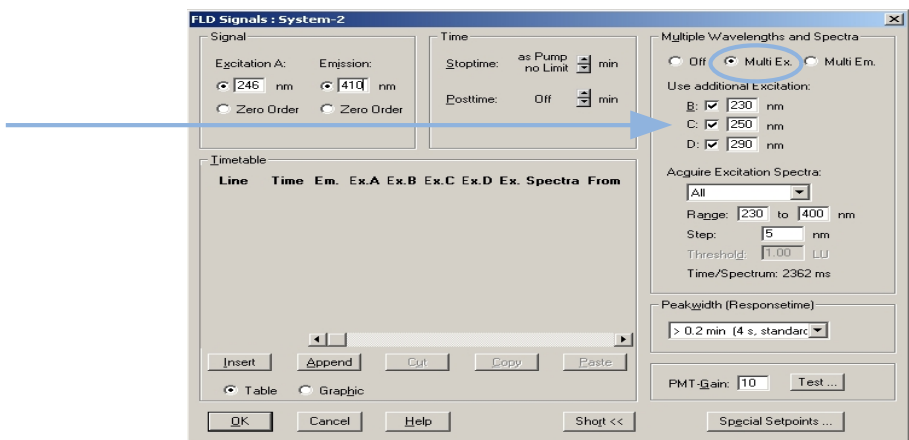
FLD Signals : System-2

Signal
Excitation A: 246 nm
Zero Order
Emission: 410 nm
Zero Order

Time
Stoptime: as Pump no Limit min
Posttime: Off min

Timetable
Line Time Em. Ex.A Ex.B Ex.C Ex.D Ex. Spectra From

Insert Append Cut Copy Paste
Table Graphic

Multiple Wavelengths and Spectra
Off Multi Ex. Multi Em.
Use additional Excitation:
B: 230 nm
C: 250 nm
D: 290 nm
Acquire Excitation Spectra:
All
Range: 230 to 400 nm
Step: 5 nm
Threshold: 1.00 LU
Time/Spectrum: 2362 ms

Peakwidth (Responsetime)
> 0.2 min (4 s, standard

PMT-Gain: 10 Test ...

OK Cancel Help Short << Special Setpoints ...